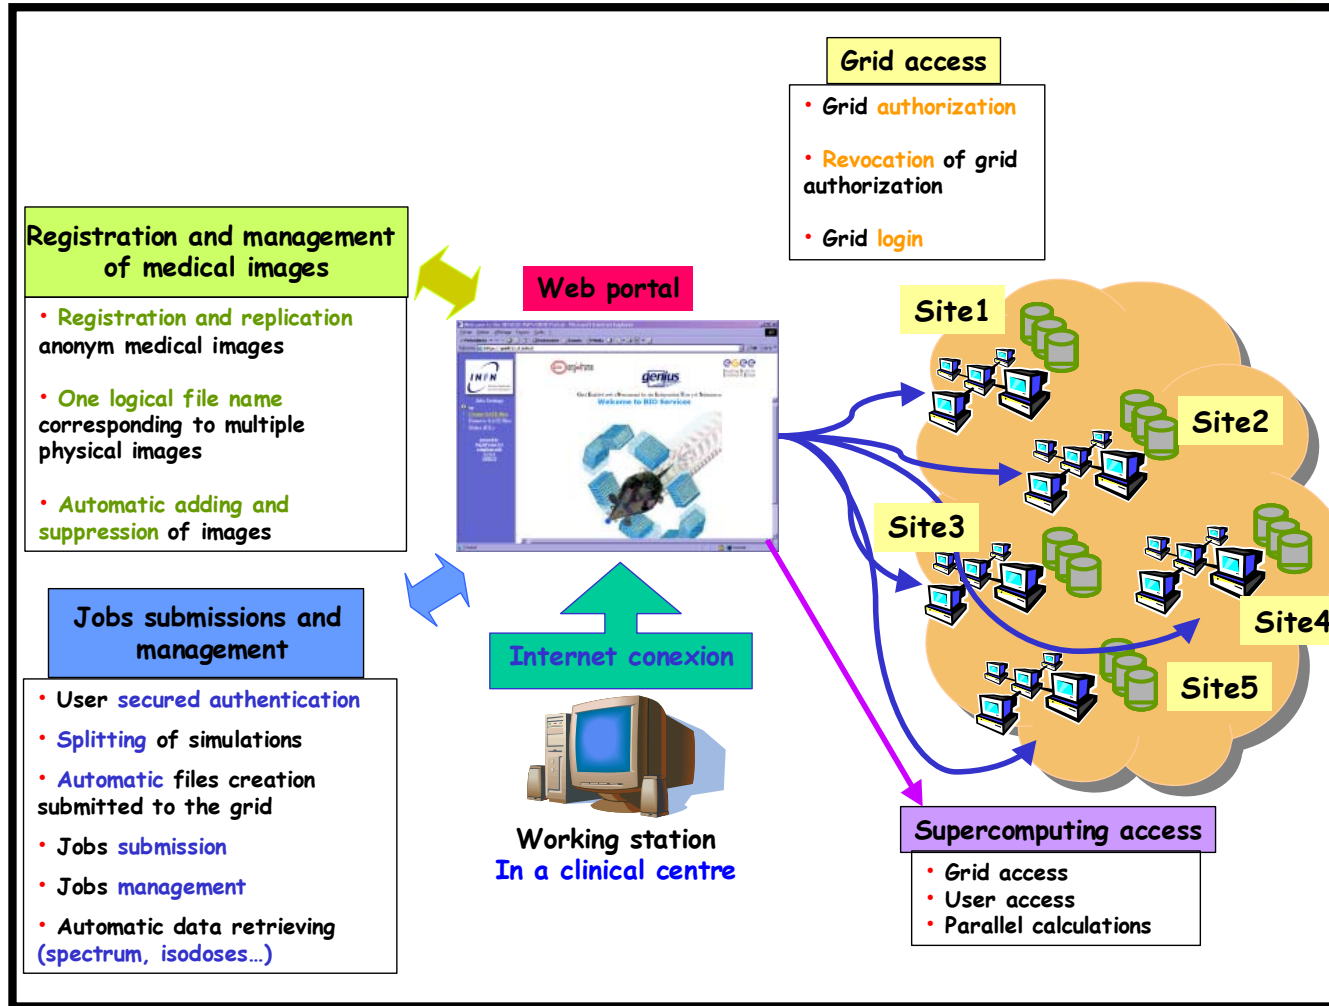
Grid access

• Grid authorization

• Revocation of grid authorization

• Grid login

Registration and management of medical images

• Registration and replication anonym medical images

• One logical file name corresponding to multiple physical images

• Automatic adding and suppression of images

Web portal

Welcome to BIO Services

Site1

Site2

Site3

Site4

Site5

Jobs submissions and management

• User secured authentication

• Splitting of simulations

• Automatic files creation submitted to the grid

• Jobs submission

• Jobs management

• Automatic data retrieving (spectrum, isodoses…)

Internet conexion

Working station
In a clinical centre

Supercomputing access

• Grid access
• User access
• Parallel calculations